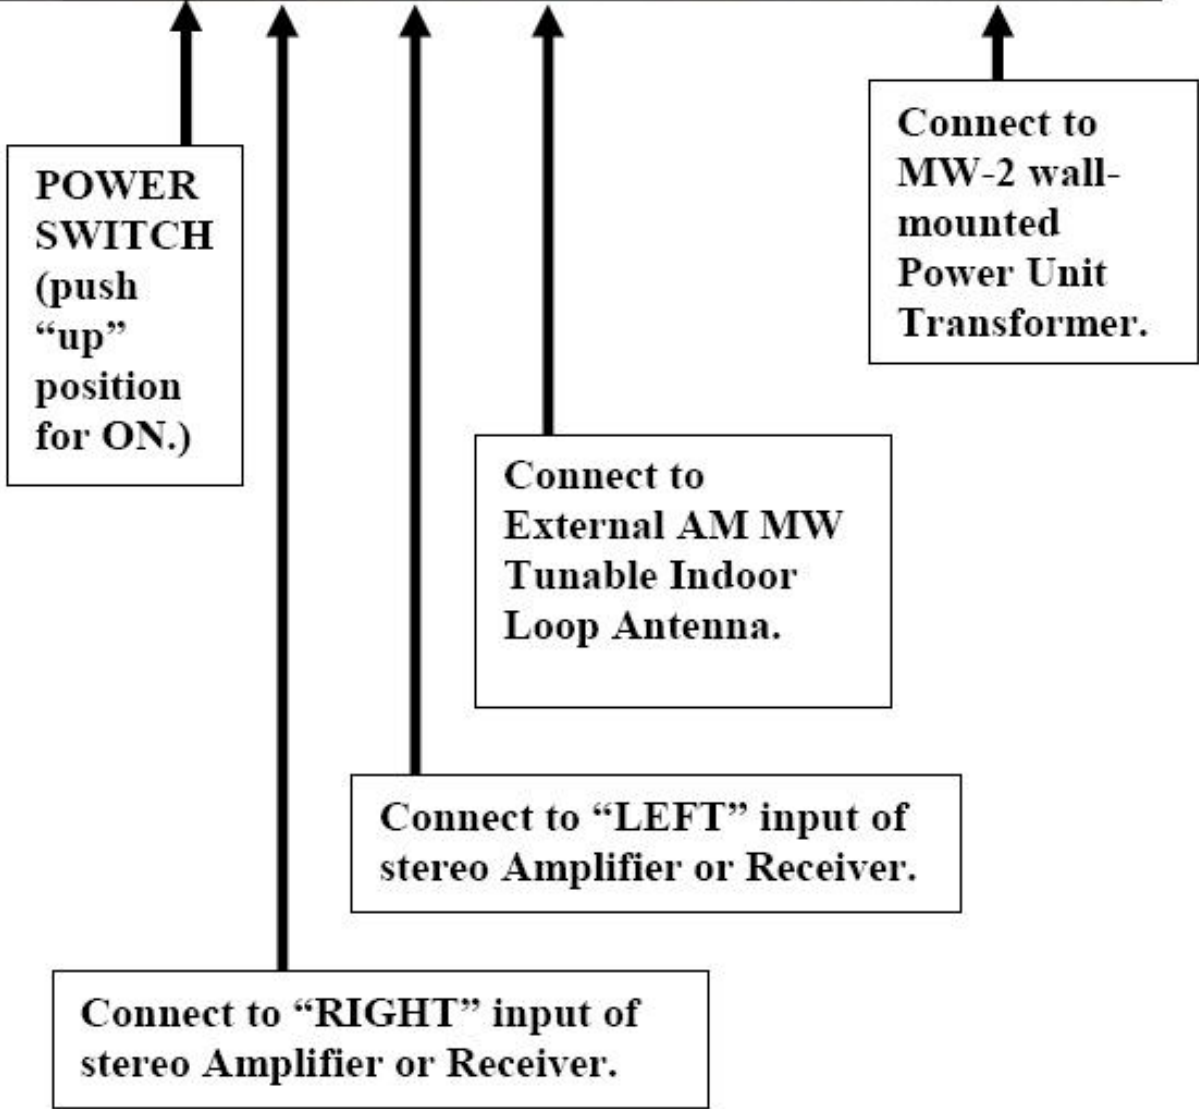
POWER SWITCH (push “up” position for ON.)

Connect to MW-2 wall-mounted Power Unit Transformer.

Connect to External AM MW Tunable Indoor Loop Antenna.

Connect to “LEFT” input of stereo Amplifier or Receiver.

Connect to “RIGHT” input of stereo Amplifier or Receiver.